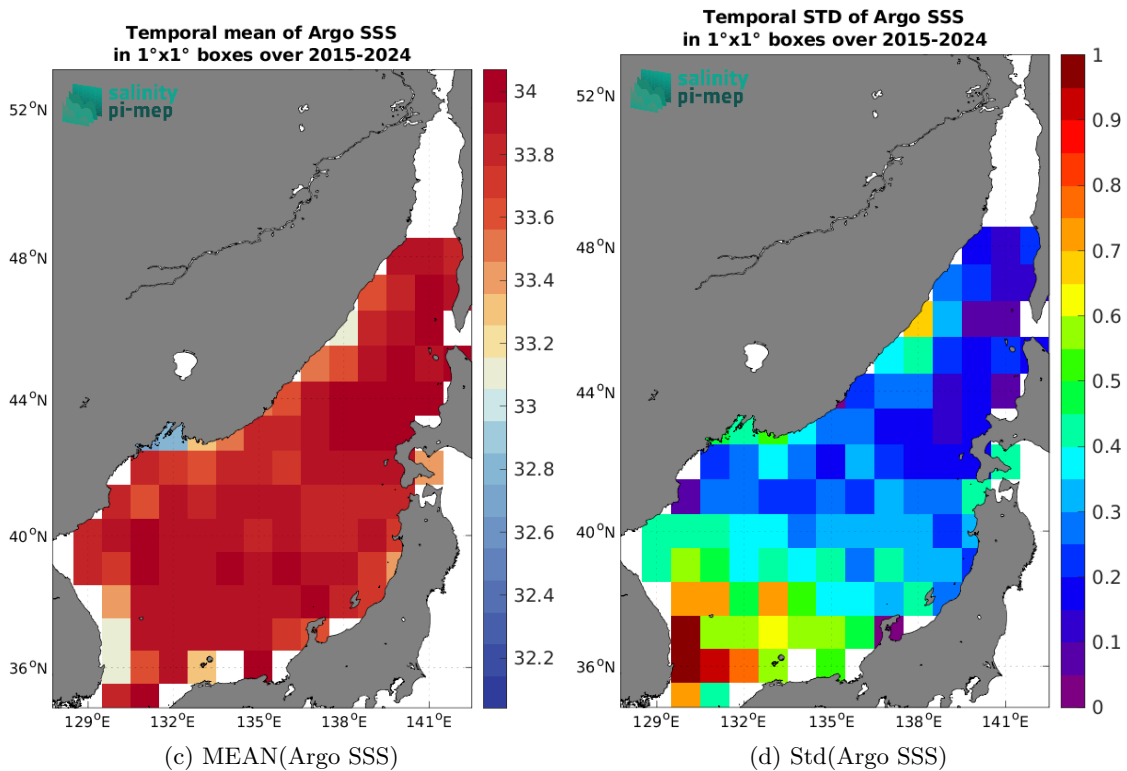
Temporal mean of Argo SSS
in 1°x1° boxes over 2015-2024

salinity
pi-mep

52°N
48°N
44°N
40°N
36°N
129°E 132°E 135°E 138°E 141°E

34
33.8
33.6
33.4
33.2
33
32.8
32.6
32.4
32.2

(c) MEAN(Argo SSS)

Temporal STD of Argo SSS
in 1°x1° boxes over 2015-2024

salinity
pi-mep

52°N
48°N
44°N
40°N
36°N
129°E 132°E 135°E 138°E 141°E

1
0.9
0.8
0.7
0.6
0.5
0.4
0.3
0.2
0.1
0

(d) Std(Argo SSS)